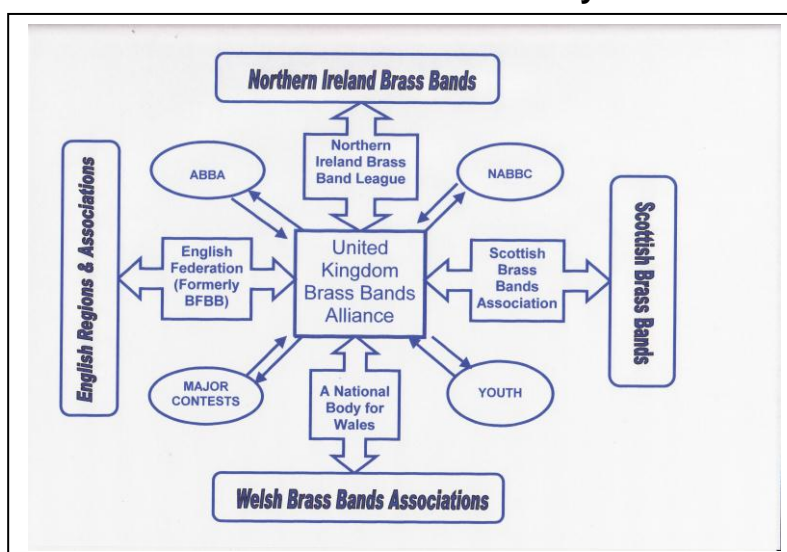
Northern Ireland Brass Bands

Northern Ireland Brass Band League

ABBA

NABBC

English Regions & Associations

English Federation (Formerly BFBB)

United Kingdom Brass Bands Alliance

Scottish Brass Bands Association

Scottish Brass Bands

MAJOR CONTESTS

A National Body for Wales

YOUTH

Welsh Brass Bands Associations